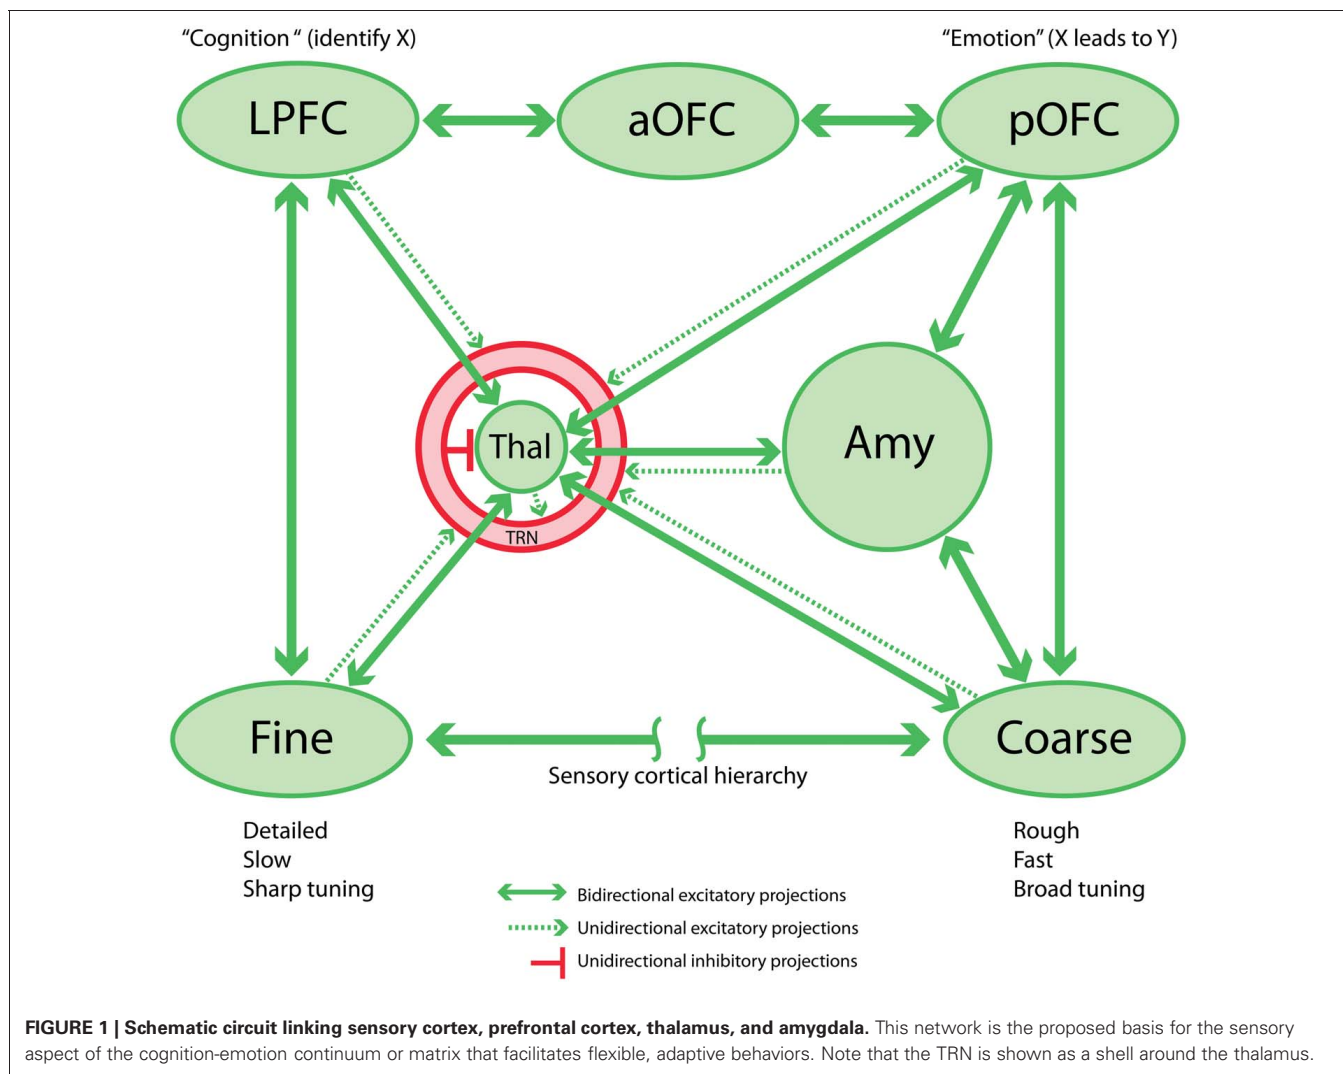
"Cognition" (identify X)

"Emotion" (X leads to Y)

LPFC

aOFC

pOFC

Thal

TRN

Amy

Fine

Coarse

Sensory cortical hierarchy

Detailed
Slow
Sharp tuning

Rough
Fast
Broad tuning

Bidirectional excitatory projections

Unidirectional excitatory projections

Unidirectional inhibitory projections

**FIGURE 1 | Schematic circuit linking sensory cortex, prefrontal cortex, thalamus, and amygdala.** This network is the proposed basis for the sensory aspect of the cognition-emotion continuum or matrix that facilitates flexible, adaptive behaviors. Note that the TRN is shown as a shell around the thalamus.